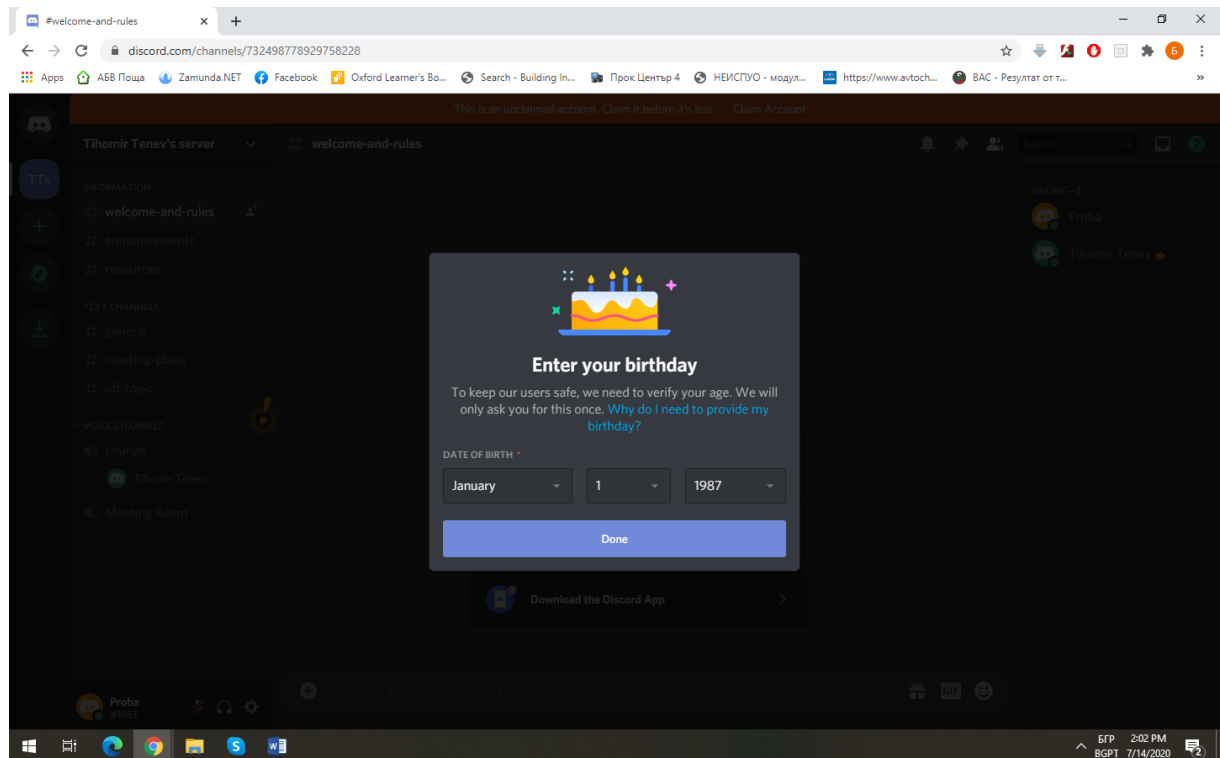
#welcome-and-rules

discord.com/channels/732498778929758228

Apps АБВ Поща Zamunda.NET Facebook Oxford Learner's Bo... Search - Building In... Прок Център 4 НЕИСПУО - модул... https://www.avtoch... ВАС - Резултат от т...

This is an unclaimed account. Claim it before it's lost. Claim Account

Tihomir Tenev's server

welcome-and-rules

INFORMATION
welcome-and-rules
announcements
resources

TEXT CHANNELS
general
meeting-plans
off-topic

VOICE CHANNELS
Lounge
Tihomir Tenev
Meeting Room

ONLINE—2
Proba
Tihomir Tenev

Download the Discord App

Proba
#1053

Enter your birthday

To keep our users safe, we need to verify your age. We will only ask you for this once. Why do I need to provide my birthday?

DATE OF BIRTH *

January
1
1987

Done

БГР BGPT 2:02 PM 7/14/2020